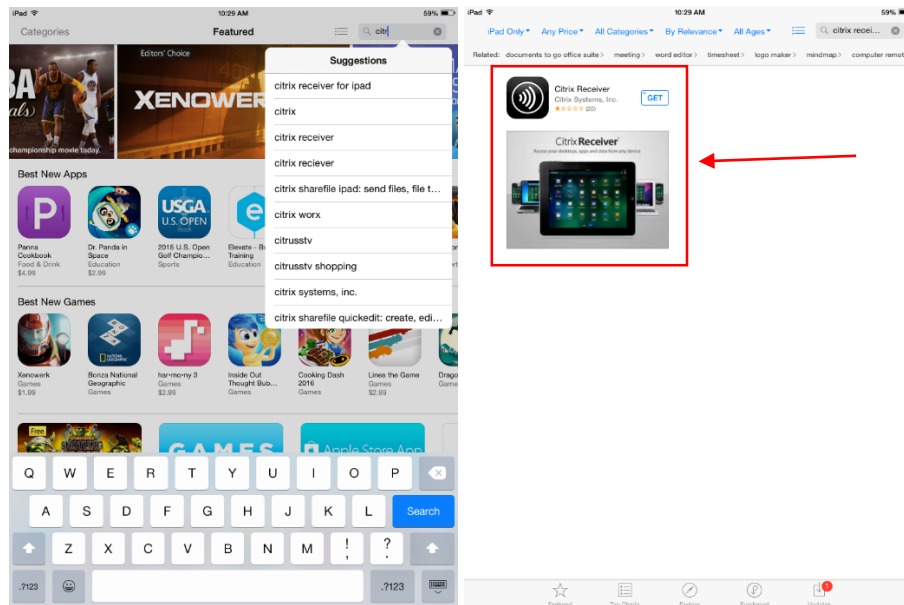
iPad 10:29 AM 59%

Categories Featured citri

Editors' Choice

BA als) XENOWER

championship movie today.

Suggestions

citrix receiver for ipad

citrix

citrix receiver

citrix reciever

citrix sharefile ipad: send files, file t...

citrix worx

citrusstv

citrusstv shopping

citrix systems, inc.

citrix sharefile quickedit: create, edi...

Best New Apps

Panna Cookbook Food & Drink $4.99

Dr. Panda in Space Education $2.99

USGA U.S. OPEN

2015 U.S. Open Golf Champio... Sports

Elevate - Br Training Education

Best New Games

Xenowerk Games $1.99

Bonza National Geographic Games

har-mo-ny 3 Games $2.99

Inside Out Thought Bub... Games

Cooking Dash 2016 Games

Lines the Game Games $2.99

Drago Game

Free

GAMES

Apple Store App

Q W E R T Y U I O P

A S D F G H J K L Search

Z X C V B N M ! ?

.?123 .?123

iPad 10:29 AM 59%

iPad Only Any Price All Categories By Relevance All Ages citrix recei...

Related: documents to go office suite > meeting > word editor > timesheet > logo maker > mindmap > computer remot

Citrix Receiver
Citrix Systems, Inc.
(20)
GET

Citrix Receiver
Access your desktops, apps and data from any device

Featured Top Charts Explore Purchased Updates
1